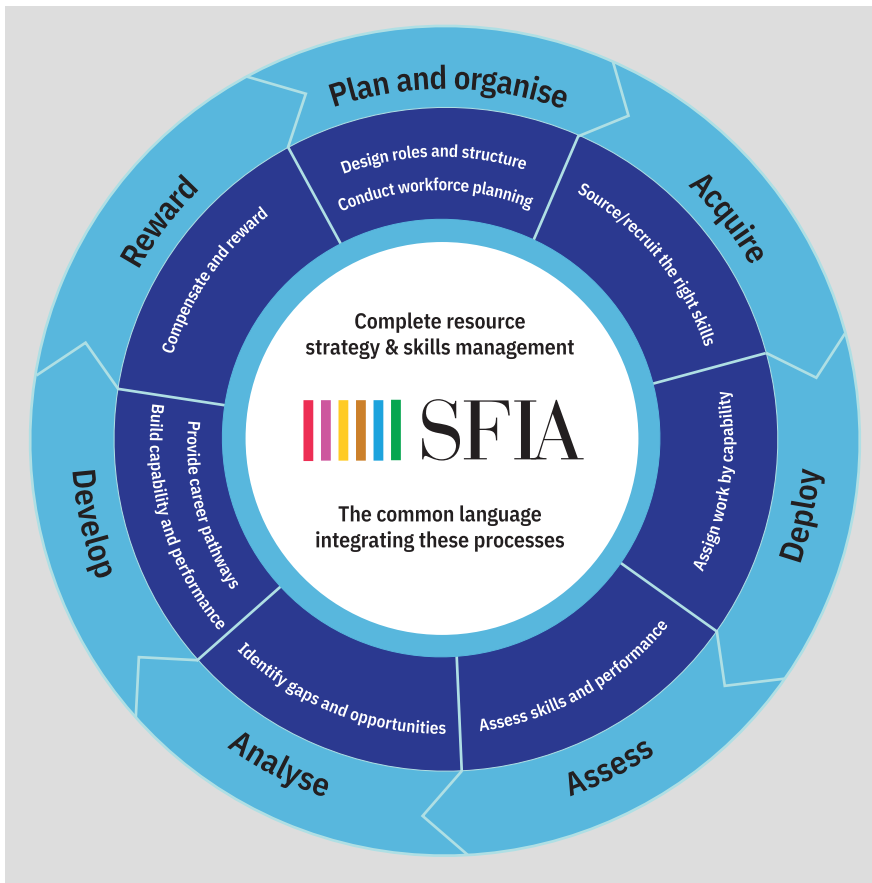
Plan and organise

Design roles and structure

Conduct workforce planning

Acquire

Source/recruit the right skills

Deploy

Assign work by capability

Assess

Assess skills and performance

Analyse

Identify gaps and opportunities

Develop

Provide career pathways

Build capability and performance

Reward

Compensate and reward

Complete resource strategy & skills management

SFIA

The common language integrating these processes